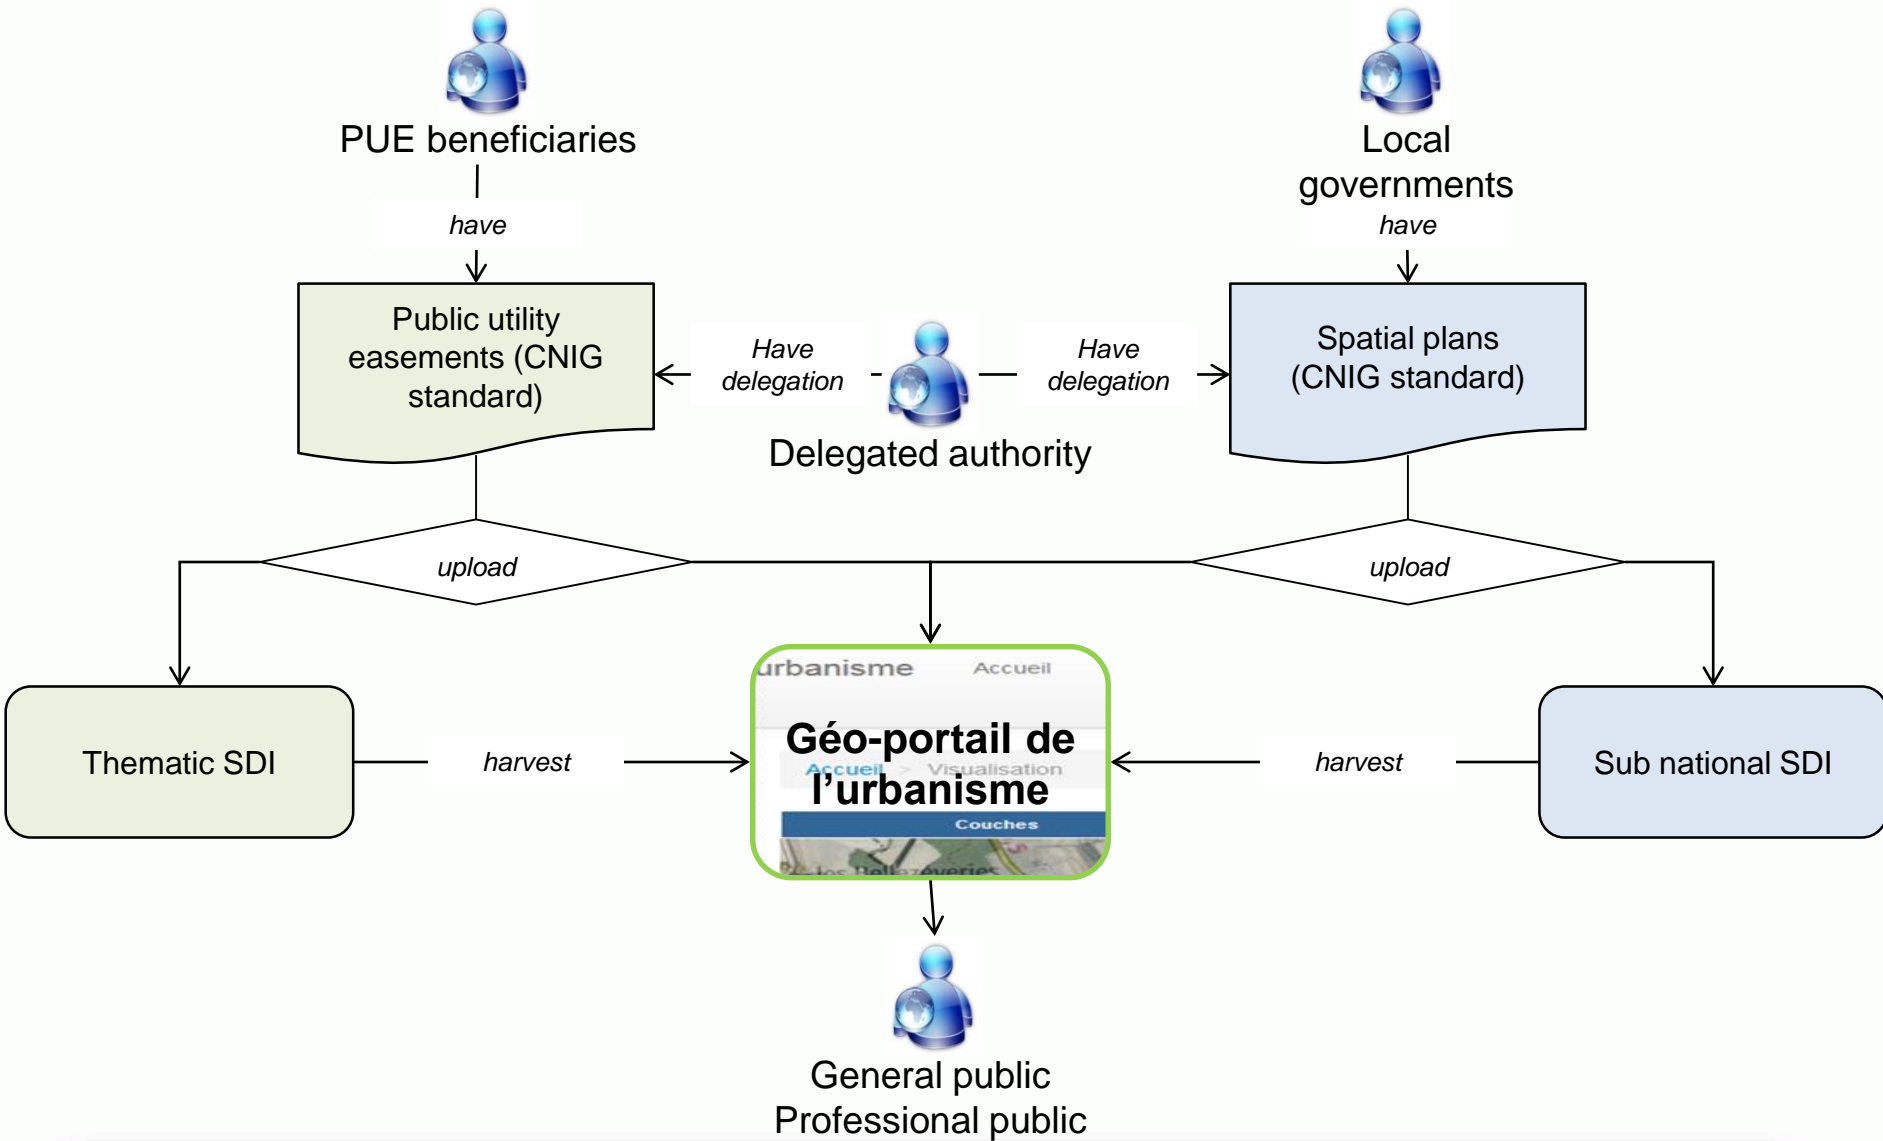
PUE beneficiaries

have

Local governments

have

Public utility easements (CNIG standard)

Have delegation

Delegated authority

Have delegation

Spatial plans (CNIG standard)

upload

upload

Thematic SDI

harvest

urbanisme Accueil

Géo-portail de l'urbanisme

Accueil > Visualisation

Couches

Les Bellazeveries

harvest

Sub national SDI

General public
Professional public